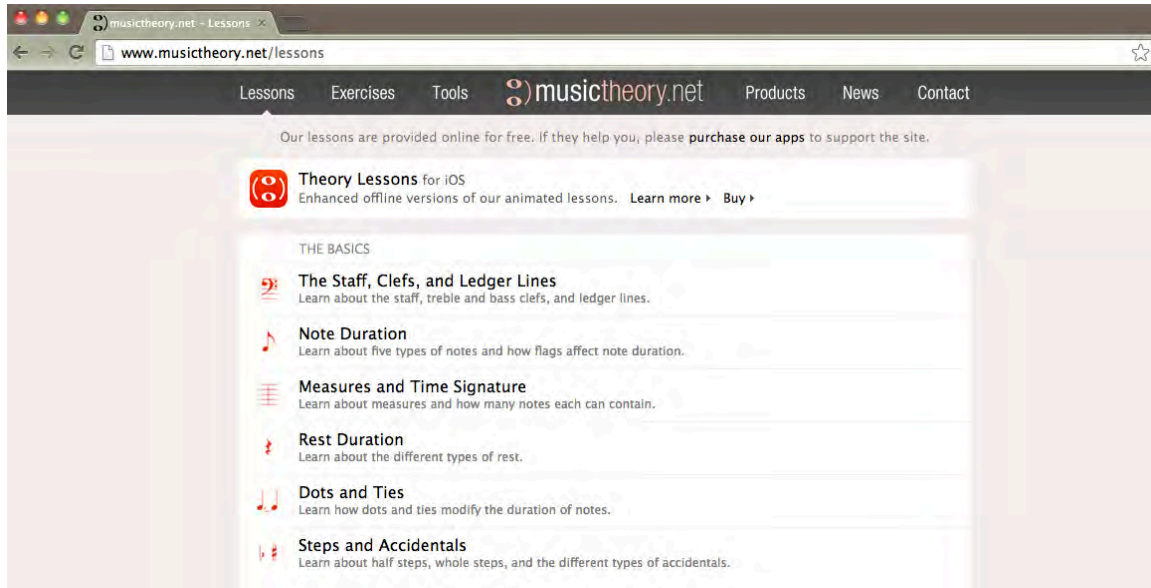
musictheory.net - Lessons ×

www.musictheory.net/lessons

Lessons Exercises Tools musictheory.net Products News Contact

Our lessons are provided online for free. If they help you, please purchase our apps to support the site.

Theory Lessons for iOS
Enhanced offline versions of our animated lessons. Learn more ▸ Buy ▸

THE BASICS

The Staff, Clefs, and Ledger Lines
Learn about the staff, treble and bass clefs, and ledger lines.

Note Duration
Learn about five types of notes and how flags affect note duration.

Measures and Time Signature
Learn about measures and how many notes each can contain.

Rest Duration
Learn about the different types of rest.

Dots and Ties
Learn how dots and ties modify the duration of notes.

Steps and Accidentals
Learn about half steps, whole steps, and the different types of accidentals.